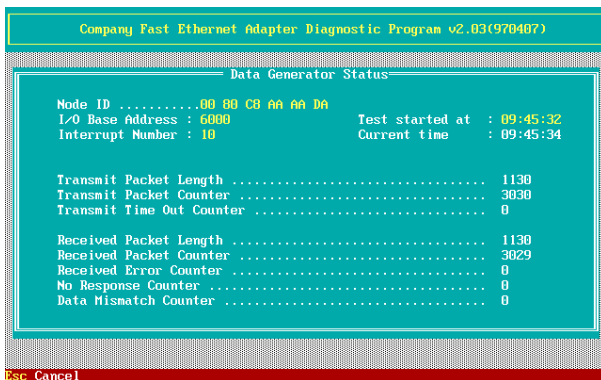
Company Fast Ethernet Adapter Diagnostic Program v2.03(970407)

Data Generator Status

Node ID ..........00 80 C8 AA AA DA
I/O Base Address : 6000
Interrupt Number : 10

Test started at : 09:45:32
Current time : 09:45:34

Transmit Packet Length .................................. 1130
Transmit Packet Counter ................................. 3030
Transmit Time Out Counter ............................... 0

Received Packet Length .................................. 1130
Received Packet Counter ................................. 3029
Received Error Counter .................................. 0
No Response Counter ..................................... 0
Data Mismatch Counter ................................... 0

Esc Cancel